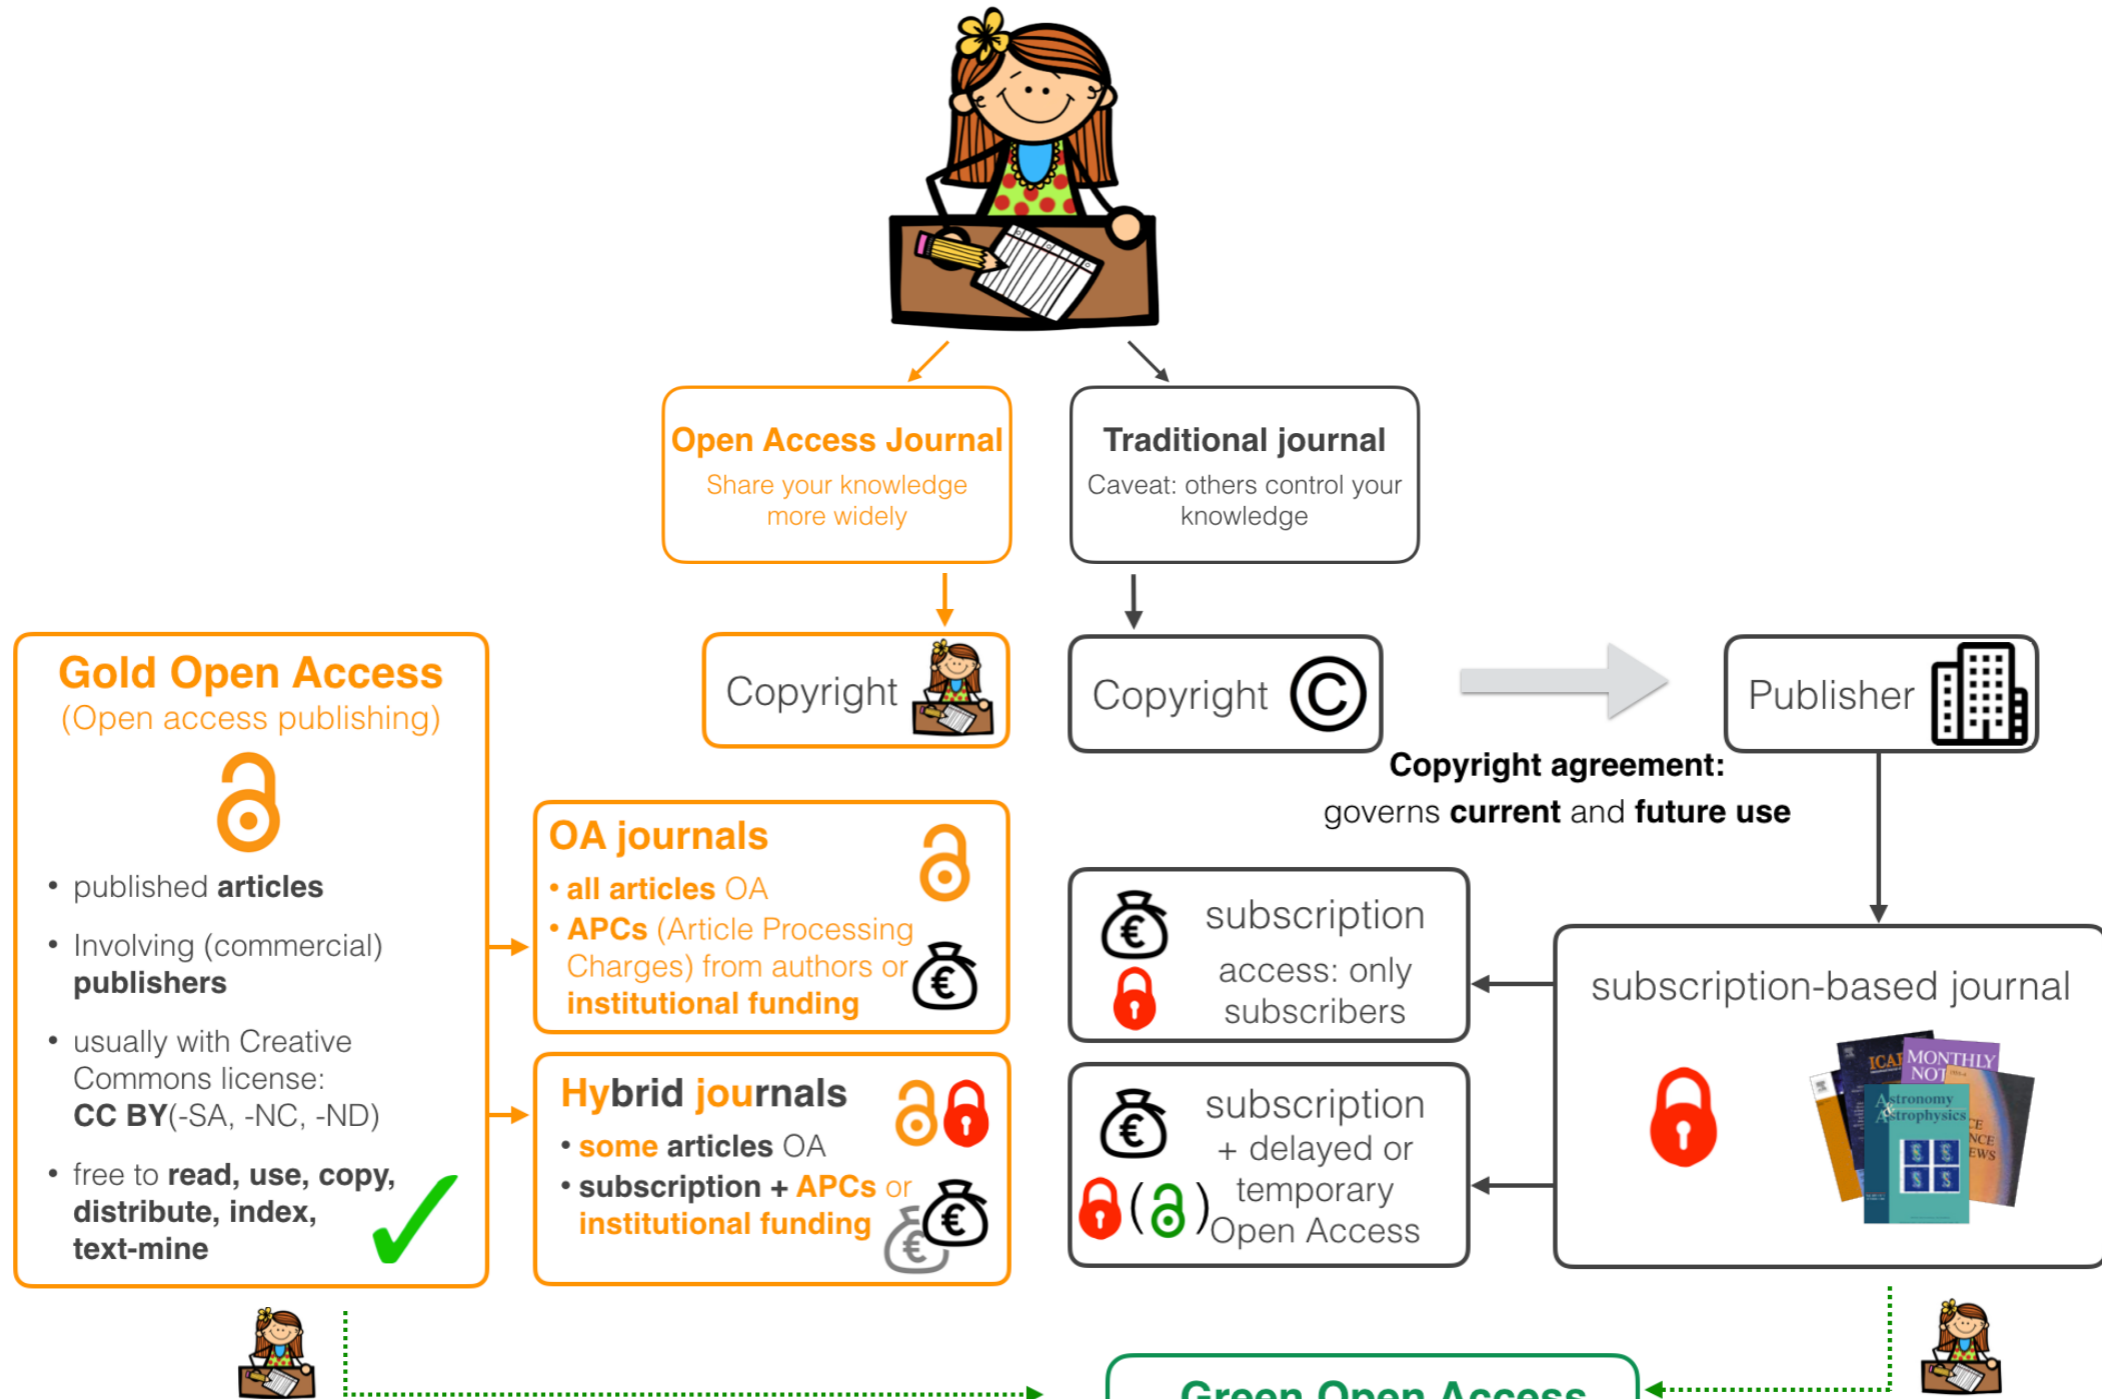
Open Access Journal
Share your knowledge more widely

Traditional journal
Caveat: others control your knowledge

Copyright

Copyright

Publisher

Copyright agreement:
governs **current** and **future use**

Gold Open Access
(Open access publishing)

- published **articles**
- Involving (commercial) **publishers**
- usually with Creative Commons license: **CC BY**(-SA, -NC, -ND)
- free to **read, use, copy, distribute, index, text-mine**

OA journals
- **all articles** OA
- **APCs** (Article Processing Charges) from authors or **institutional funding**

Hybrid journals
- **some articles** OA
- **subscription** + **APCs** or **institutional funding**

subscription
access: only subscribers

subscription
+ delayed or temporary
Open Access

subscription-based journal

Green Open Access